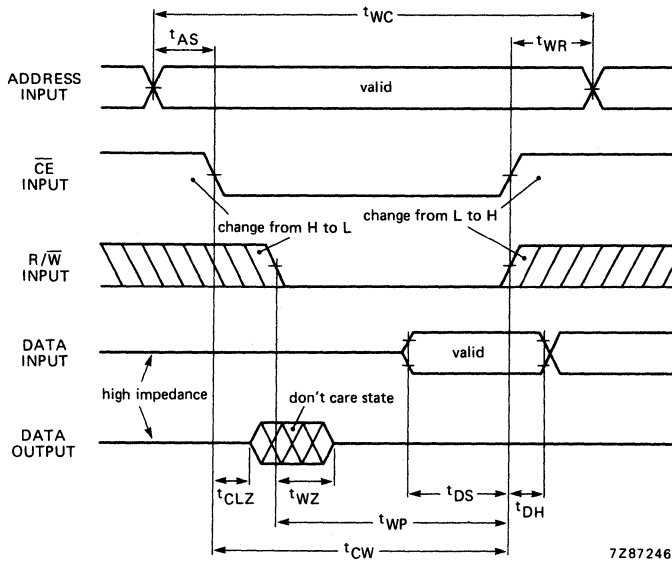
$t_{WC}$
$t_{AS}$
$t_{WR}$
ADDRESS INPUT
valid
$\overline{CE}$ INPUT
change from H to L
change from L to H
R/$\overline{W}$ INPUT
DATA INPUT
valid
high impedance
don't care state
DATA OUTPUT
$t_{CLZ}$
$t_{WZ}$
$t_{DS}$
$t_{DH}$
$t_{WP}$
$t_{CW}$
7Z87246